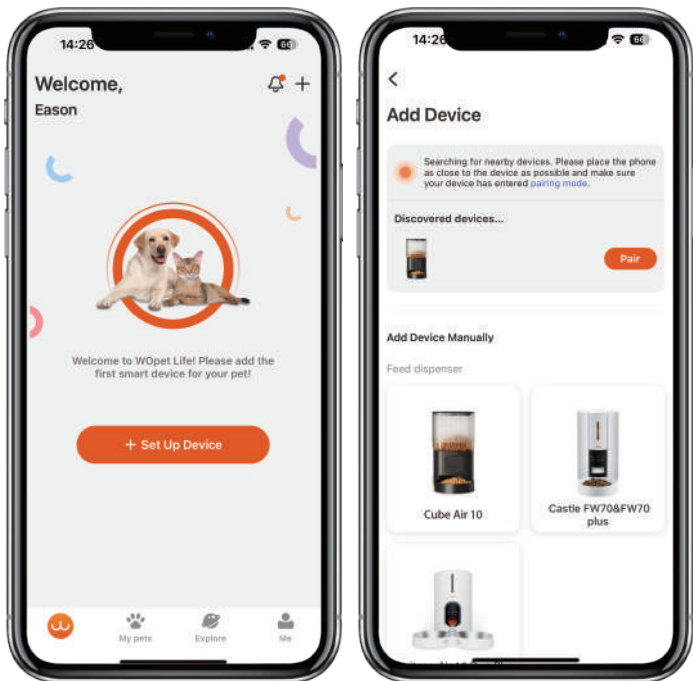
14:26

Welcome,

Eason

Welcome to WOpet Life! Please add the first smart device for your pet!

+ Set Up Device

My pets

Explore

Me

14:26

Add Device

Searching for nearby devices. Please place the phone as close to the device as possible and make sure your device has entered pairing mode.

Discovered devices...

Pair

Add Device Manually

Feed dispenser

Cube Air 10

Castle FW70&FW70 plus

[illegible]